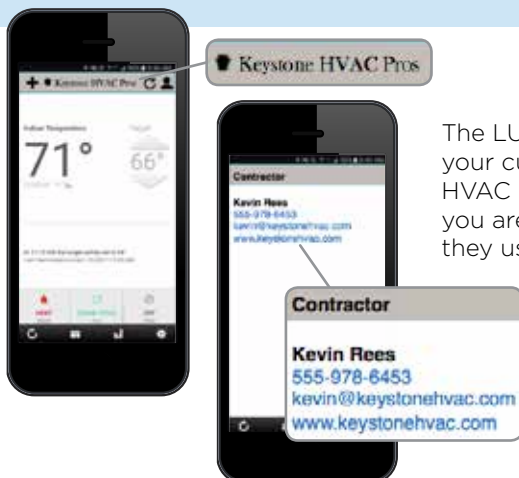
Keystone HVAC Pros

Keystone HVAC Pros

Indoor Temperature

71°

Target

66°

Contractor

Kevin Rees
555-978-6453
kevin@keystonehvac.com
www.keystonehvac.com

Contractor

Kevin Rees
555-978-6453
kevin@keystonehvac.com
www.keystonehvac.com

The LU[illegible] your cu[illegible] HVAC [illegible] you are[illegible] they us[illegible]